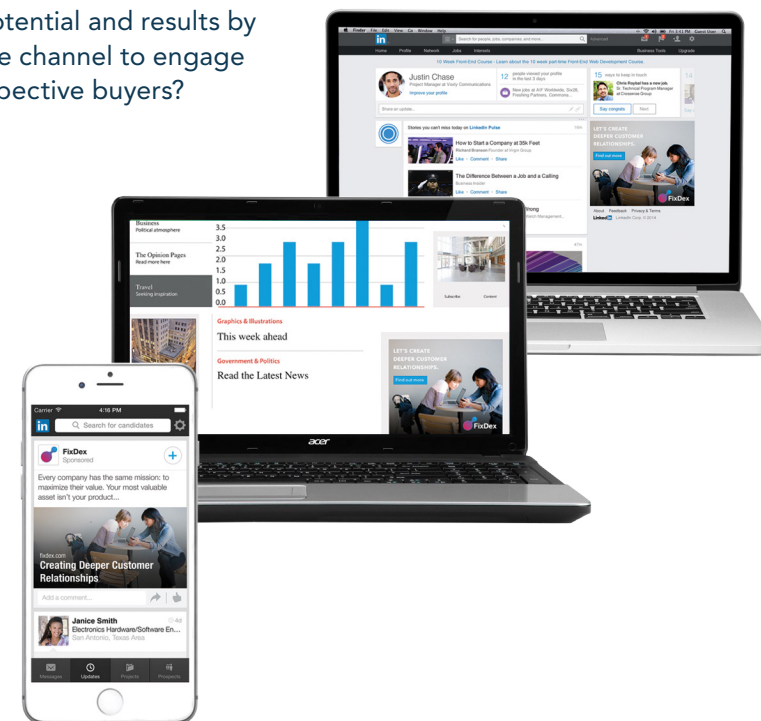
otential and results by
e channel to engage
pective buyers?

Finder File Edit View Go Window Help

in

Search for people, jobs, companies and more...

Advanced

Home Profile Network Jobs Interests

Business Tools Upgrade

10 Week Front-End Course - Learn about the 10 week part-time Front-End Web Development Course.

Justin Chase

Project Manager at Vasty Communications

Improve your profile

12 people viewed your profile in the last 3 days

Share an update...

15 ways to keep in touch

Chris Raphael has a new job

Sr. Technical Program Manager at Crossover Group

Say congrats Next

Stories you can't miss today on LinkedIn Pulse

How to Start a Company at 35k Feet

Richard Branson Founder at Virgin Group

Like · Comment · Share

The Difference Between a Job and a Calling

Business Insider

Like · Comment · Share

LET'S CREATE DEEPER CUSTOMER RELATIONSHIPS.

Find out more

FixDex

About Feedback Privacy & Terms

LinkedIn Corp. © 2014

Business
Political atmosphere

The Opinion Pages
Read more here

Travel
Seeking inspiration

3.5
3.0
2.5
2.0
1.5
1.0
0.5
0.0

Subscribe Content

Graphics & Illustrations

This week ahead

Government & Politics

Read the Latest News

LET'S CREATE DEEPER CUSTOMER RELATIONSHIPS.

Find out more

FixDex

acer

Carrier 4:16 PM

in Search for candidates

FixDex
Sponsored

Every company has the same mission: to maximize their value. Your most valuable asset isn't your product...

fixdex.com
Creating Deeper Customer Relationships

Add a comment...

Janice Smith
Electronics Hardware/Software En...
San Antonio, Texas Area

Ad

Messages Updates Projects Prospects